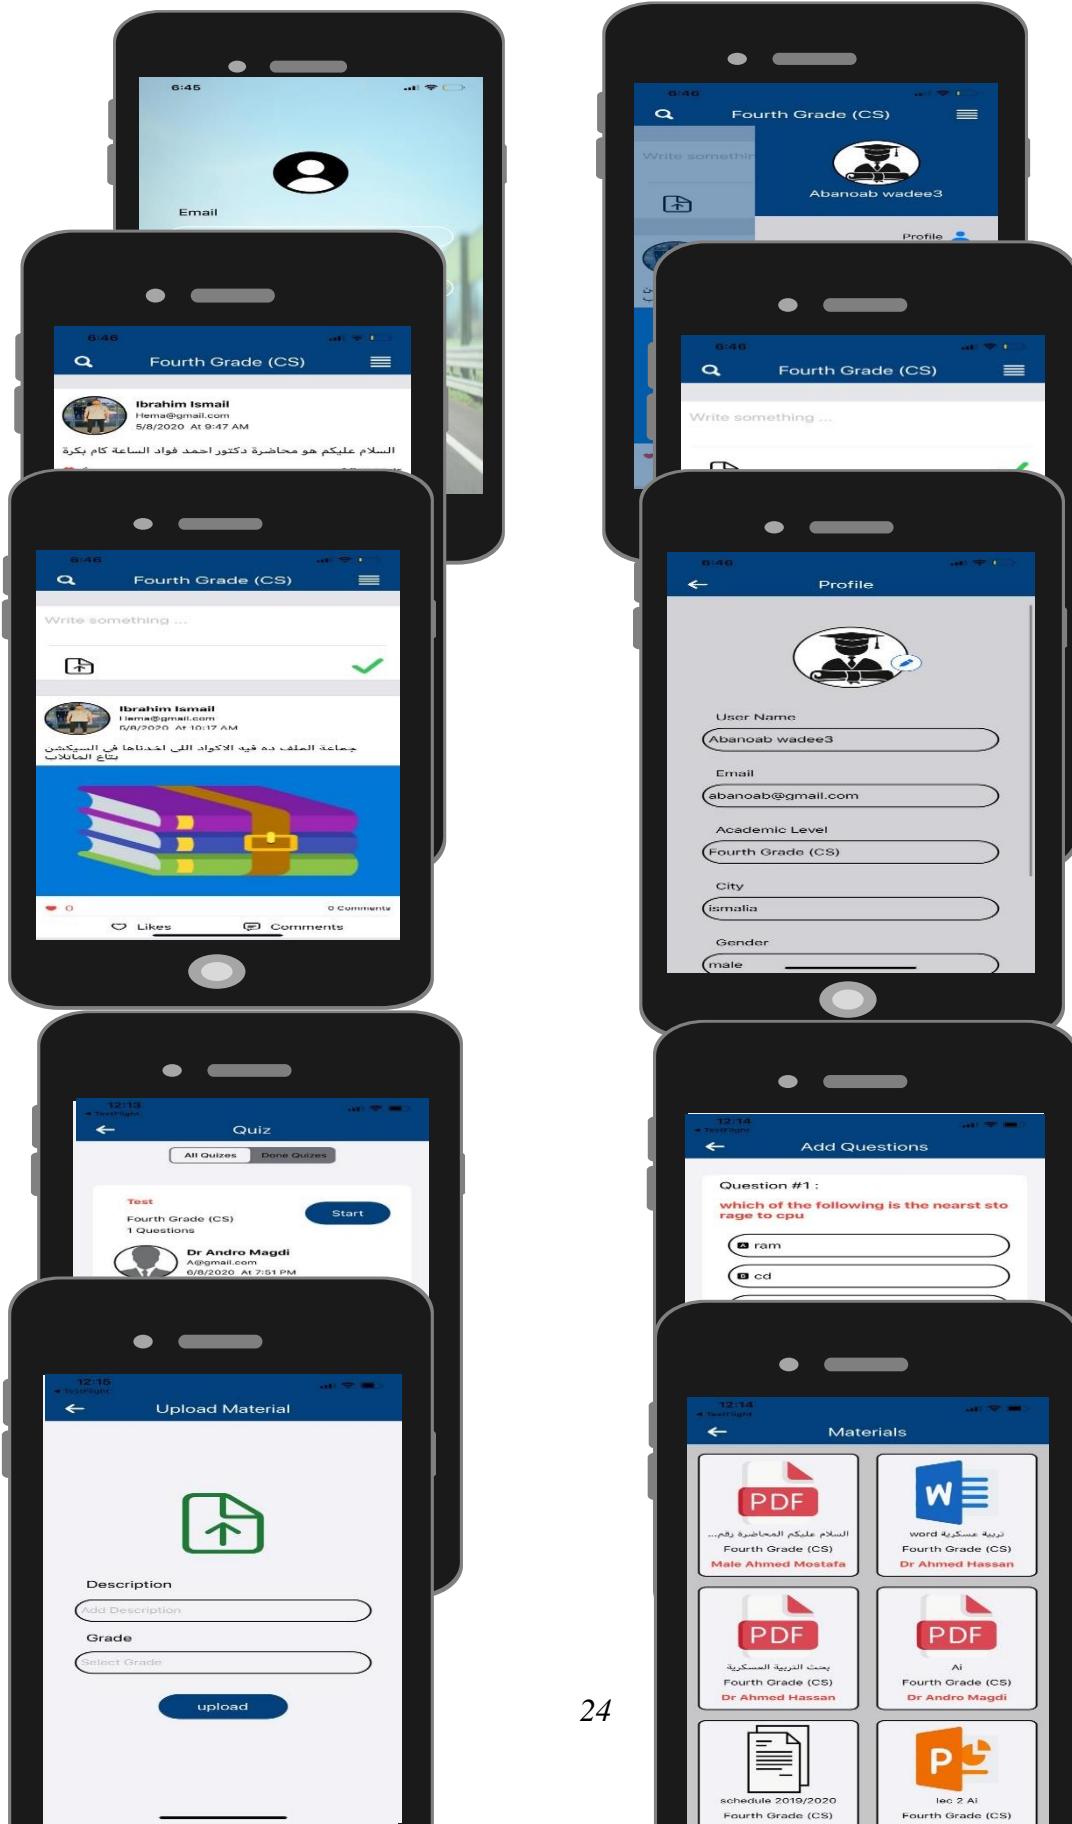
6:45

Email

6:46

Fourth Grade (CS)

Write somethin

Abanoab wadee3

Profile

6:46

Fourth Grade (CS)

Ibrahim Ismail
Hema@gmail.com
5/8/2020 At 9:47 AM

السلام عليكم هو محاضرة دكتور احمد فواد الساعة كام بكرة

6:46

Fourth Grade (CS)

Write something ...

6:46

Fourth Grade (CS)

Write something ...

Ibrahim Ismail
Hema@gmail.com
5/8/2020 At 10:17 AM

جماعة الملف ده فيه الاكواد اللى اخدناها فى السيكشن بتاع الماتلاب

0

0 Comments

Likes

Comments

6:46

Profile

User Name

Abanoab wadee3

Email

abanoab@gmail.com

Academic Level

Fourth Grade (CS)

City

ismalia

Gender

male

12:13

Quiz

All Quizes

Done Quizes

Test

Fourth Grade (CS)

1 Questions

Start

Dr Andro Magdi
A@gmail.com
6/8/2020 At 7:51 PM

12:14

Add Questions

Question #1 :

which of the following is the nearst storage to cpu

ram

cd

12:15

Upload Material

Description

Add Description

Grade

Select Grade

upload

12:14

Materials

PDF
السلام عليكم المحاضرة رقم...
Fourth Grade (CS)
Male Ahmed Mostafa

word تربية عسكرية
Fourth Grade (CS)
Dr Ahmed Hassan

PDF
بحث التربية العسكرية
Fourth Grade (CS)
Dr Ahmed Hassan

PDF
Ai
Fourth Grade (CS)
Dr Andro Magdi

schedule 2019/2020
Fourth Grade (CS)

lec 2 Ai
Fourth Grade (CS)

24